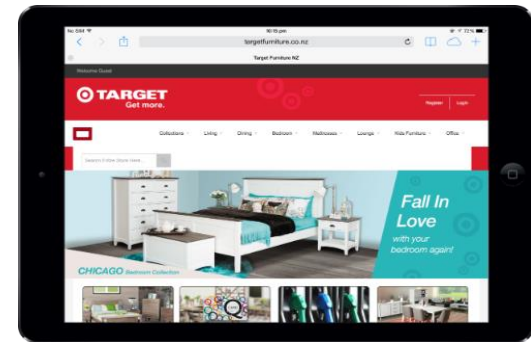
No SIM
10:15 pm
72%
targetfurniture.co.nz
Target Furniture NZ
Welcome Guest
TARGET
Get more.
Register
Login
Collections
Living
Dining
Bedroom
Mattresses
Lounge
Kids Furniture
Office
Search Entire Store Here...
Fall In Love
with your bedroom again!
CHICAGO Bedroom Collection